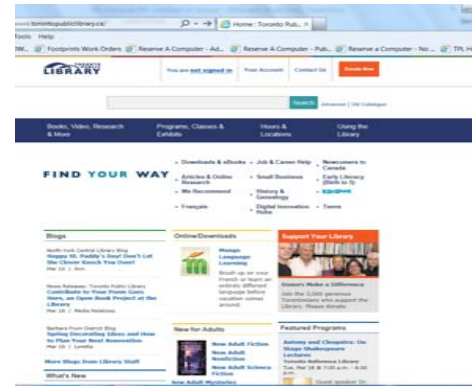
www.torontopubliclibrary.ca/
Home | Toronto Pub...

Tools Help

Footprints Work Orders
Reserve A Computer - Ad...
Reserve A Computer - Pub...
Reserve a Computer - No...
TPL H

TORONTO PUBLIC LIBRARY

You are not signed in
Your Account
Contact Us
Donate Now

Search
Advanced | Old Catalogue

Books, Video, Research & More
Programs, Classes & Exhibits
Hours & Locations
Using the Library

FIND YOUR WAY

• Downloads & eBooks
• Articles & Online Research
• We Recommend
• Français
• Job & Career Help
• Small Business
• History & Genealogy
• Digital Innovation Hubs
• Newcomers to Canada
• Early Literacy (Birth to 5)
• KidsSpace
• Teens

Blogs

North York Central Library Blog
Happy St. Patrick's Day! Don't Let the Closer Knock You Over!
Mar 16 | Jen

News Releases: Toronto Public Library
Contribute to Your Poem Goes Here, an Open Book Project at the Library
Mar 16 | Media Relations

Barbara Frum District Blog
Spring Decorating Ideas and How to Plan Your Next Renovation
Mar 15 | Loretta

More Blogs from Library Staff

What's New

Online/Downloads

Mango Language Learning
Brush up on your French or learn an entirely different language before vacation comes around.

New for Adults

New Adult Fiction
New Adult Nonfiction
New Adult Science Fiction
New Adult Mysteries

Support Your Library

Donors Make a Difference
Join the 3,000 generous Torontonians who support the Library. Please donate.

Featured Programs

Antony and Cleopatra: On Stage Shakespeare Lectures
Toronto Reference Library
Tue, Mar 18 6:00 p.m. - 8:00 p.m.

Guest speaker Dr.